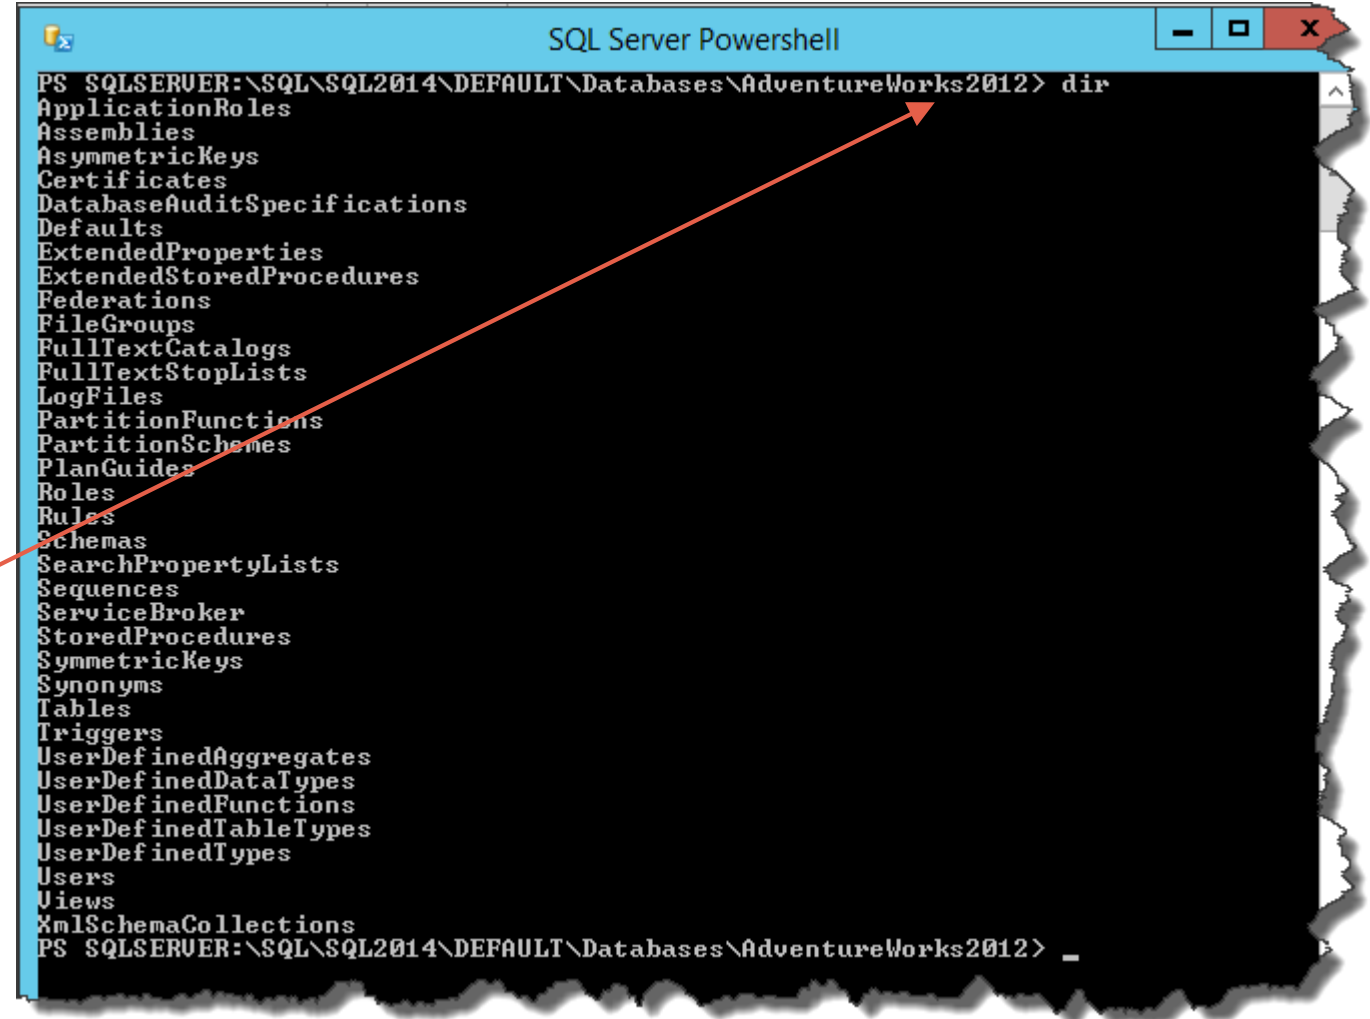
SQL Server Powershell

PS SQLSERVER:\SQL\SQL2014\DEFAULT\Databases\AdventureWorks2012> dir
ApplicationRoles
Assemblies
AsymmetricKeys
Certificates
DatabaseAuditSpecifications
Defaults
ExtendedProperties
ExtendedStoredProcedures
Federations
FileGroups
FullTextCatalogs
FullTextStopLists
LogFiles
PartitionFunctions
PartitionSchemes
PlanGuides
Roles
Rules
Schemas
SearchPropertyLists
Sequences
ServiceBroker
StoredProcedures
SymmetricKeys
Synonyms
Tables
Triggers
UserDefinedAggregates
UserDefinedDataTypes
UserDefinedFunctions
UserDefinedTableTypes
UserDefinedTypes
Users
Views
XmlSchemaCollections
PS SQLSERVER:\SQL\SQL2014\DEFAULT\Databases\AdventureWorks2012> _